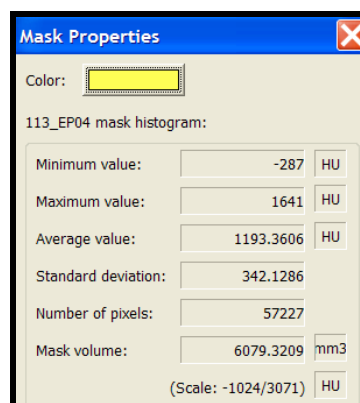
Mask Properties

Color:

113_EP04 mask histogram:

Minimum value: -287 HU

Maximum value: 1641 HU

Average value: 1193.3606 HU

Standard deviation: 342.1286

Number of pixels: 57227

Mask volume: 6079.3209 mm3

(Scale: -1024/3071) HU